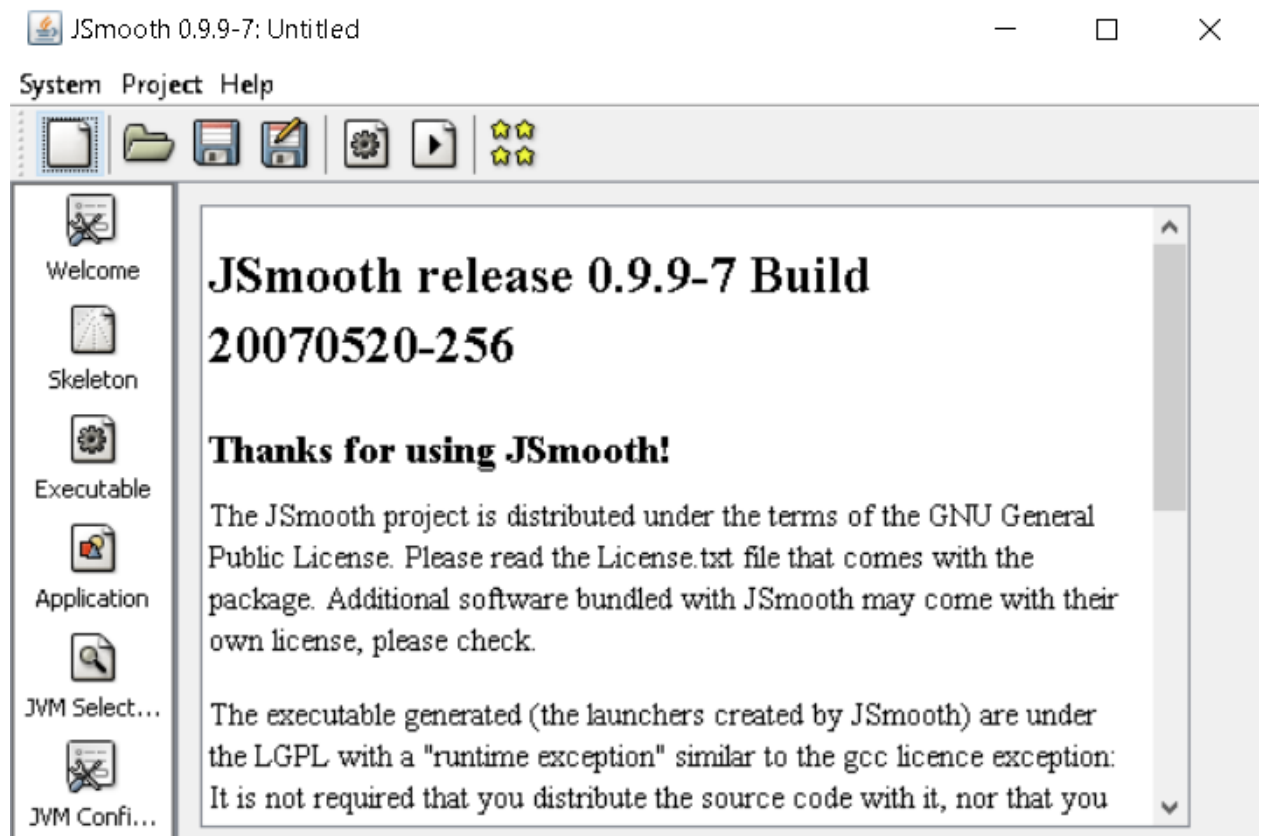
JSmooth 0.9.9-7: Untitled

System Project Help

Welcome

Skeleton

Executable

Application

JVM Select...

JVM Confi...

# JSmooth release 0.9.9-7 Build 20070520-256

## Thanks for using JSmooth!

The JSmooth project is distributed under the terms of the GNU General Public License. Please read the License.txt file that comes with the package. Additional software bundled with JSmooth may come with their own license, please check.

The executable generated (the launchers created by JSmooth) are under the LGPL with a "runtime exception" similar to the gcc licence exception: It is not required that you distribute the source code with it, nor that you